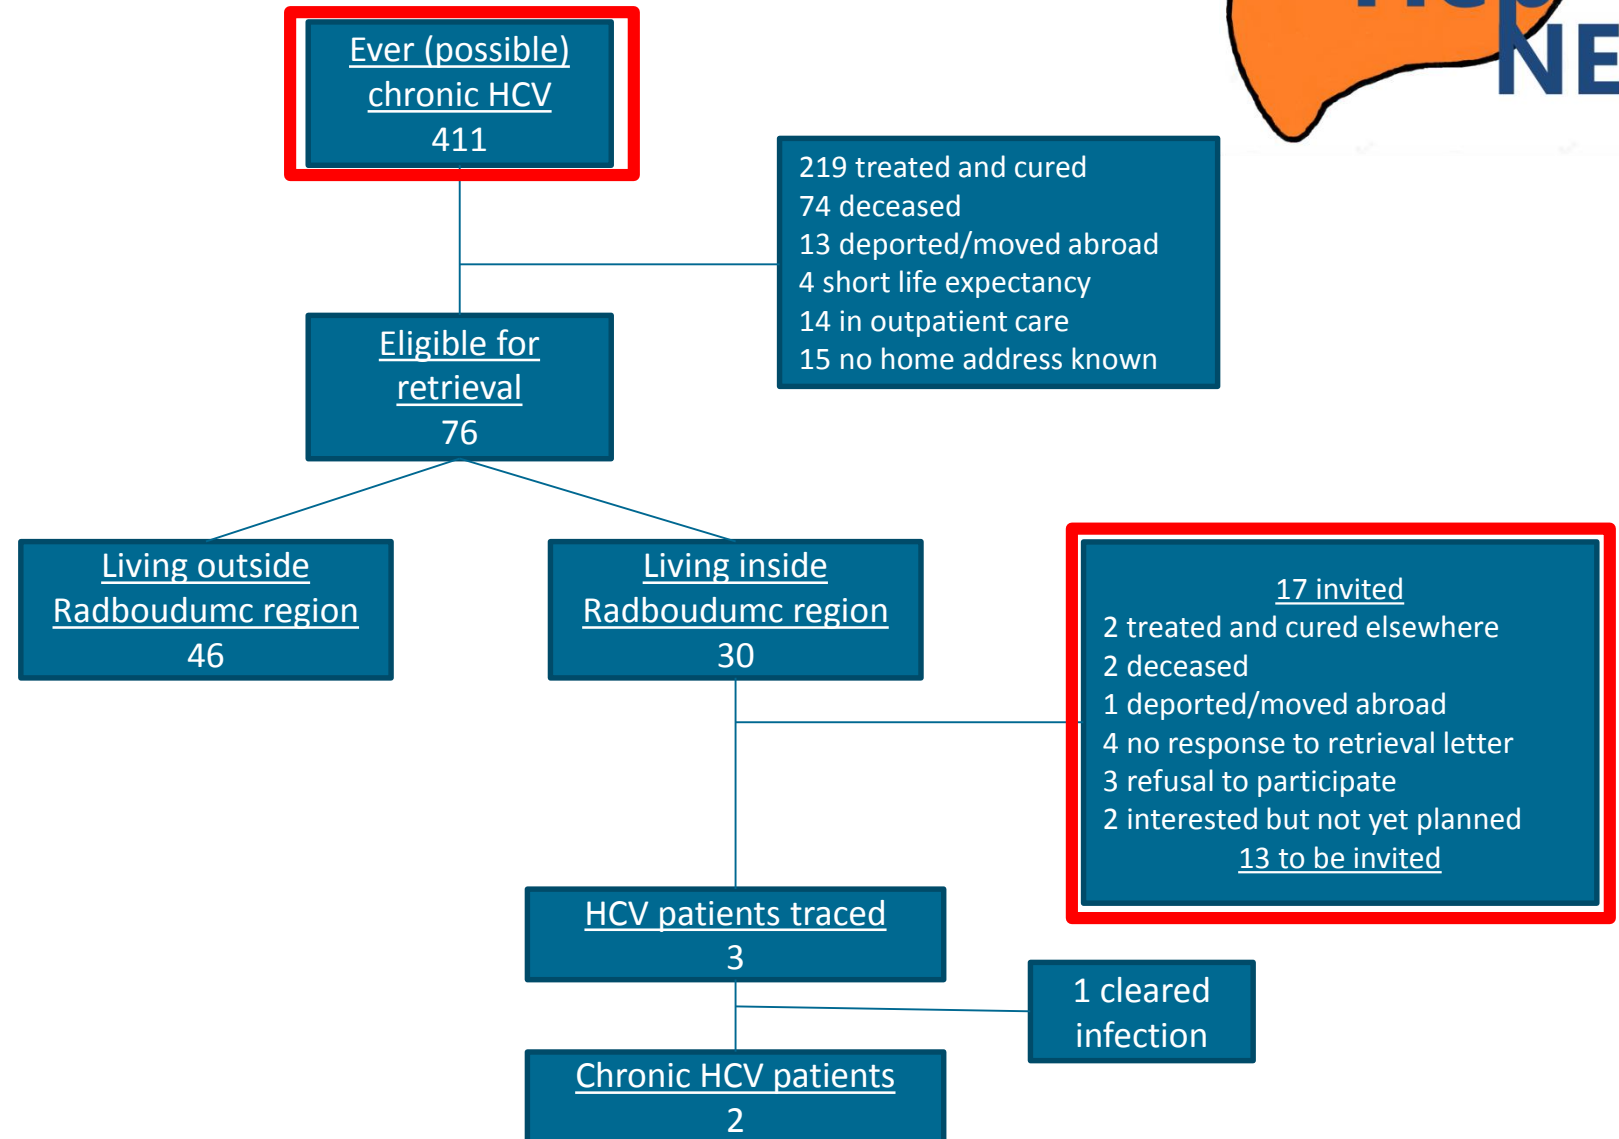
Ever (possible) chronic HCV
411

219 treated and cured
74 deceased
13 deported/moved abroad
4 short life expectancy
14 in outpatient care
15 no home address known

Eligible for retrieval
76

Living outside Radboudumc region
46

Living inside Radboudumc region
30

17 invited
2 treated and cured elsewhere
2 deceased
1 deported/moved abroad
4 no response to retrieval letter
3 refusal to participate
2 interested but not yet planned
13 to be invited

HCV patients traced
3

1 cleared infection

Chronic HCV patients
2

NE